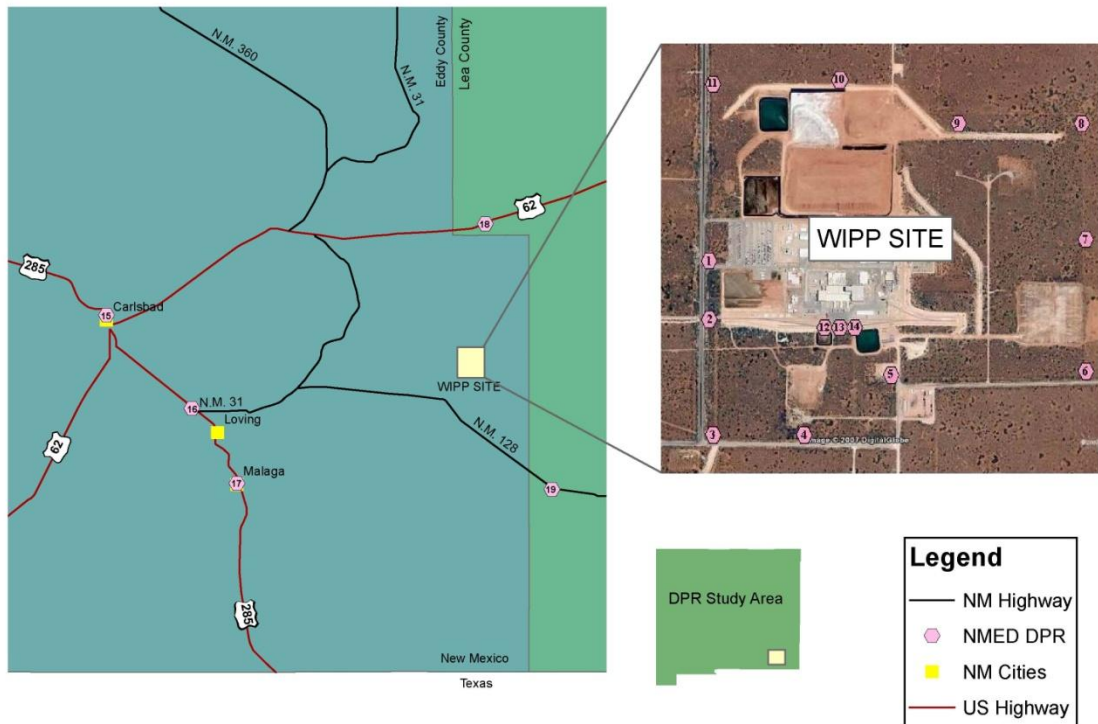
N.M. 360

N.M. 31

Eddy County

Lea County

62

18

285

Carlsbad

15

WIPP SITE

16

N.M. 31

Loving

N.M. 128

Malaga

17

62

19

285

New Mexico

Texas

11

10

9

8

WIPP SITE

7

1

2

12 13 14

5

6

3

4

Image © 2007 DigitalGlobe

DPR Study Area

Legend

NM Highway

NMED DPR

NM Cities

US Highway